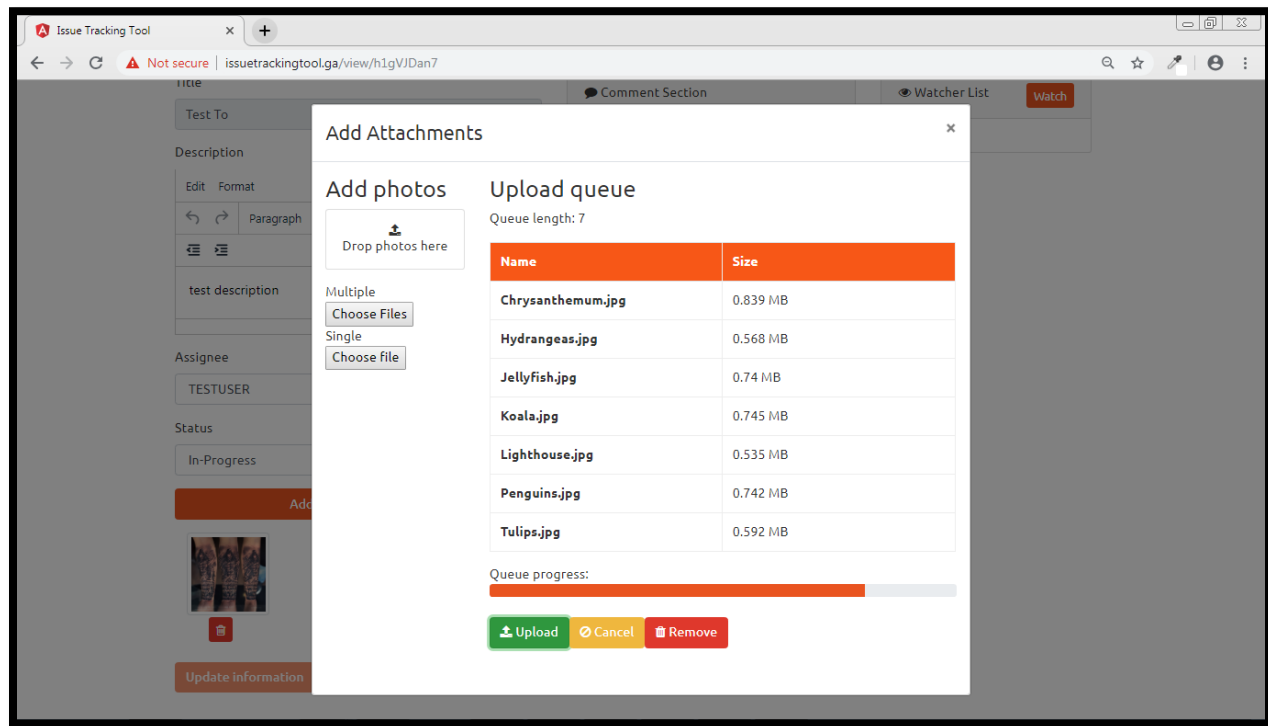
Issue Tracking Tool
Not secure | issuetrackingtool.ga/view/h1gVJDan7

Title
Test To
Description
Edit Format
Paragraph
test description
Assignee
TESTUSER
Status
In-Progress
Add
Update information

Comment Section
Watcher List
Watch

Add Attachments
×

Add photos
Drop photos here
Multiple
Choose Files
Single
Choose file

Upload queue
Queue length: 7

| Name | Size |
|---|---|
| Chrysanthemum.jpg | 0.839 MB |
| Hydrangeas.jpg | 0.568 MB |
| Jellyfish.jpg | 0.74 MB |
| Koala.jpg | 0.745 MB |
| Lighthouse.jpg | 0.535 MB |
| Penguins.jpg | 0.742 MB |
| Tulips.jpg | 0.592 MB |

Queue progress:

Upload
Cancel
Remove